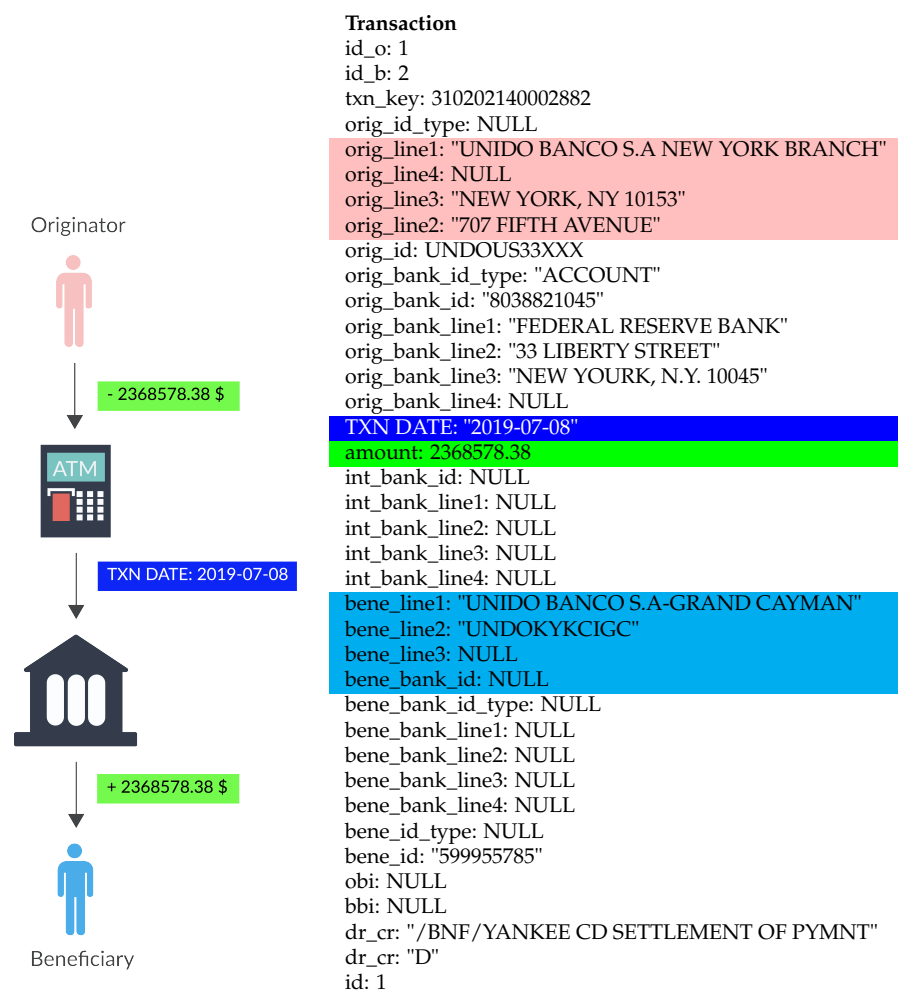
Originator

- 2368578.38 $

ATM

TXN DATE: 2019-07-08

+ 2368578.38 $

Beneficiary

**Transaction**
id_o: 1
id_b: 2
txn_key: 310202140002882
orig_id_type: NULL
orig_line1: "UNIDO BANCO S.A NEW YORK BRANCH"
orig_line4: NULL
orig_line3: "NEW YORK, NY 10153"
orig_line2: "707 FIFTH AVENUE"
orig_id: UNDOUS33XXX
orig_bank_id_type: "ACCOUNT"
orig_bank_id: "8038821045"
orig_bank_line1: "FEDERAL RESERVE BANK"
orig_bank_line2: "33 LIBERTY STREET"
orig_bank_line3: "NEW YOURK, N.Y. 10045"
orig_bank_line4: NULL
TXN DATE: "2019-07-08"
amount: 2368578.38
int_bank_id: NULL
int_bank_line1: NULL
int_bank_line2: NULL
int_bank_line3: NULL
int_bank_line4: NULL
bene_line1: "UNIDO BANCO S.A-GRAND CAYMAN"
bene_line2: "UNDOKYKCIGC"
bene_line3: NULL
bene_bank_id: NULL
bene_bank_id_type: NULL
bene_bank_line1: NULL
bene_bank_line2: NULL
bene_bank_line3: NULL
bene_bank_line4: NULL
bene_id_type: NULL
bene_id: "599955785"
obi: NULL
bbi: NULL
dr_cr: "/BNF/YANKEE CD SETTLEMENT OF PYMNT"
dr_cr: "D"
id: 1